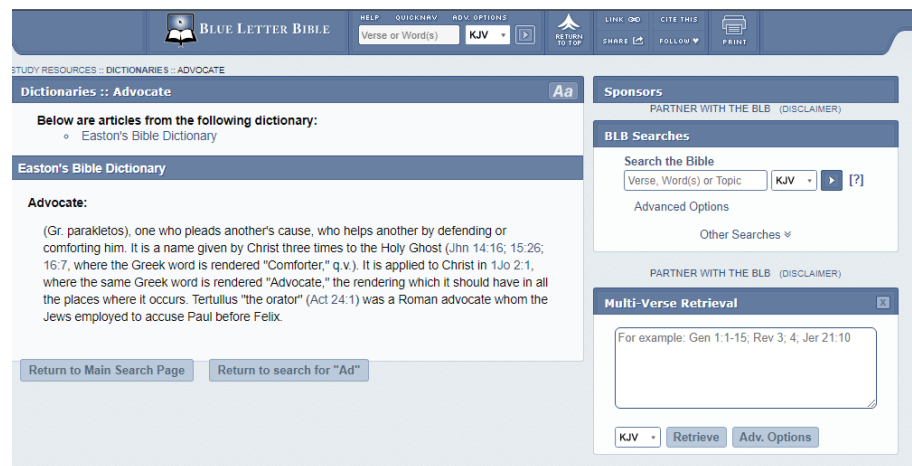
BLUE LETTER BIBLE

HELP QUICKNAV ADV. OPTIONS

Verse or Word(s) KJV

RETURN TO TOP

LINK CITE THIS

SHARE FOLLOW

PRINT

STUDY RESOURCES :: DICTIONARIES :: ADVOCATE

Dictionaries :: Advocate

Aa

Below are articles from the following dictionary:
- Easton's Bible Dictionary

Easton's Bible Dictionary

Advocate:

(Gr. parakletos), one who pleads another's cause, who helps another by defending or comforting him. It is a name given by Christ three times to the Holy Ghost (Jhn 14:16; 15:26; 16:7, where the Greek word is rendered "Comforter," q.v.). It is applied to Christ in 1Jo 2:1, where the same Greek word is rendered "Advocate," the rendering which it should have in all the places where it occurs. Tertullus "the orator" (Act 24:1) was a Roman advocate whom the Jews employed to accuse Paul before Felix.

Return to Main Search Page

Return to search for "Ad"

Sponsors

PARTNER WITH THE BLB (DISCLAIMER)

BLB Searches

Search the Bible

Verse, Word(s) or Topic KJV [?]

Advanced Options

Other Searches

PARTNER WITH THE BLB (DISCLAIMER)

Multi-Verse Retrieval

X

For example: Gen 1:1-15; Rev 3; 4; Jer 21:10

KJV Retrieve Adv. Options